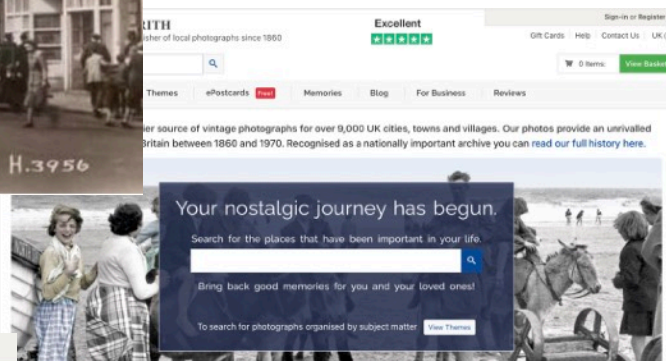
H.3956

RITH
isher of local photographs since 1860

Excellent

Sign-in or Register

Gift Cards | Help | Contact Us | UK

0 items: View Basket

Themes | ePostcards Free! | Memories | Blog | For Business | Reviews

ier source of vintage photographs for over 9,000 UK cities, towns and villages. Our photos provide an unrivalled Britain between 1860 and 1970. Recognised as a nationally important archive you can read our full history here.

Your nostalgic journey has begun.

Search for the places that have been important in your life.

Bring back good memories for you and your loved ones!

To search for photographs organised by subject matter View Themes